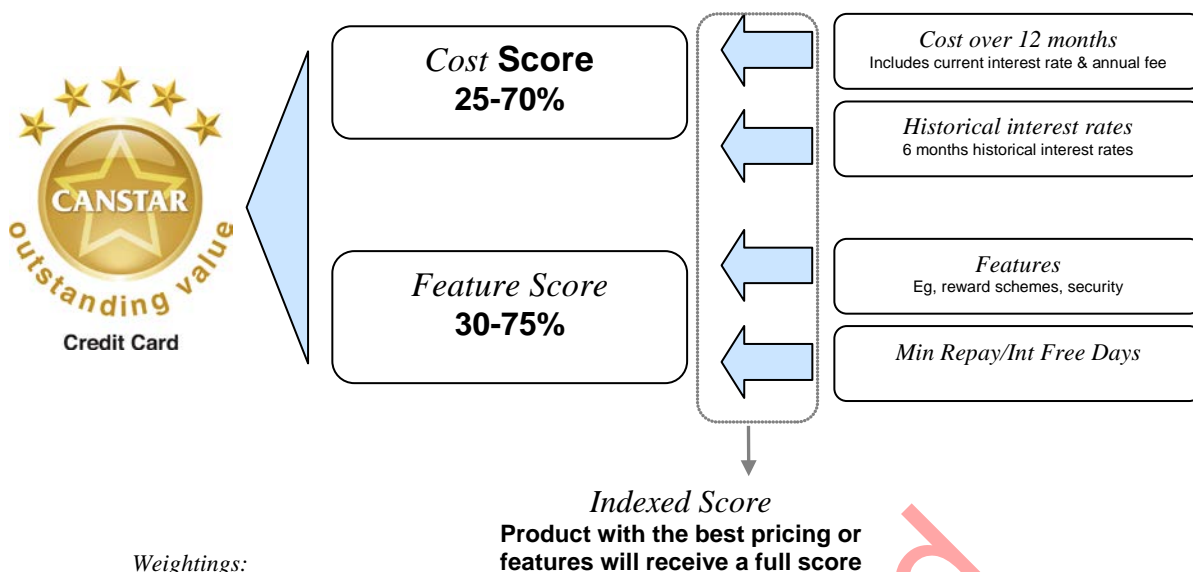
CANSTAR
outstanding value
Credit Card

*Cost* **Score**
**25-70%**

*Feature Score*
**30-75%**

*Cost over 12 months*
Includes current interest rate & annual fee

*Historical interest rates*
6 months historical interest rates

*Features*
Eg, reward schemes, security

*Min Repay/Int Free Days*

*Indexed Score*
**Product with the best pricing or features will receive a full score**

*Weightings:*